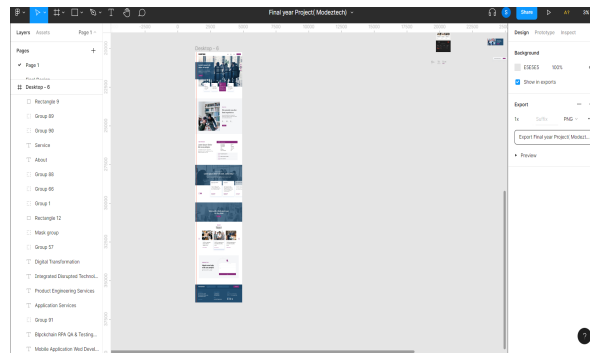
Final year Project( Modeztech)

Share

Layers Assets Page 1

Pages

Page 1

Desktop - 6

Rectangle 9

Group 90

Group 95

Service

About

Group 86

Group 66

Group 1

Rectangle 12

Mask group

Group 57

Digital Transformation

Integrated Disrupted Technol...

Product Engineering Services

Application Services

Group 91

Blockchain RPA QA & Testing...

Mobile Application Web Devel...

Desktop - 6

Design Prototype Inspect

Background

E5E5E5 100%

Show in exports

Export

1x Suffix PNG

Export Final year Project( Modezt...

Preview